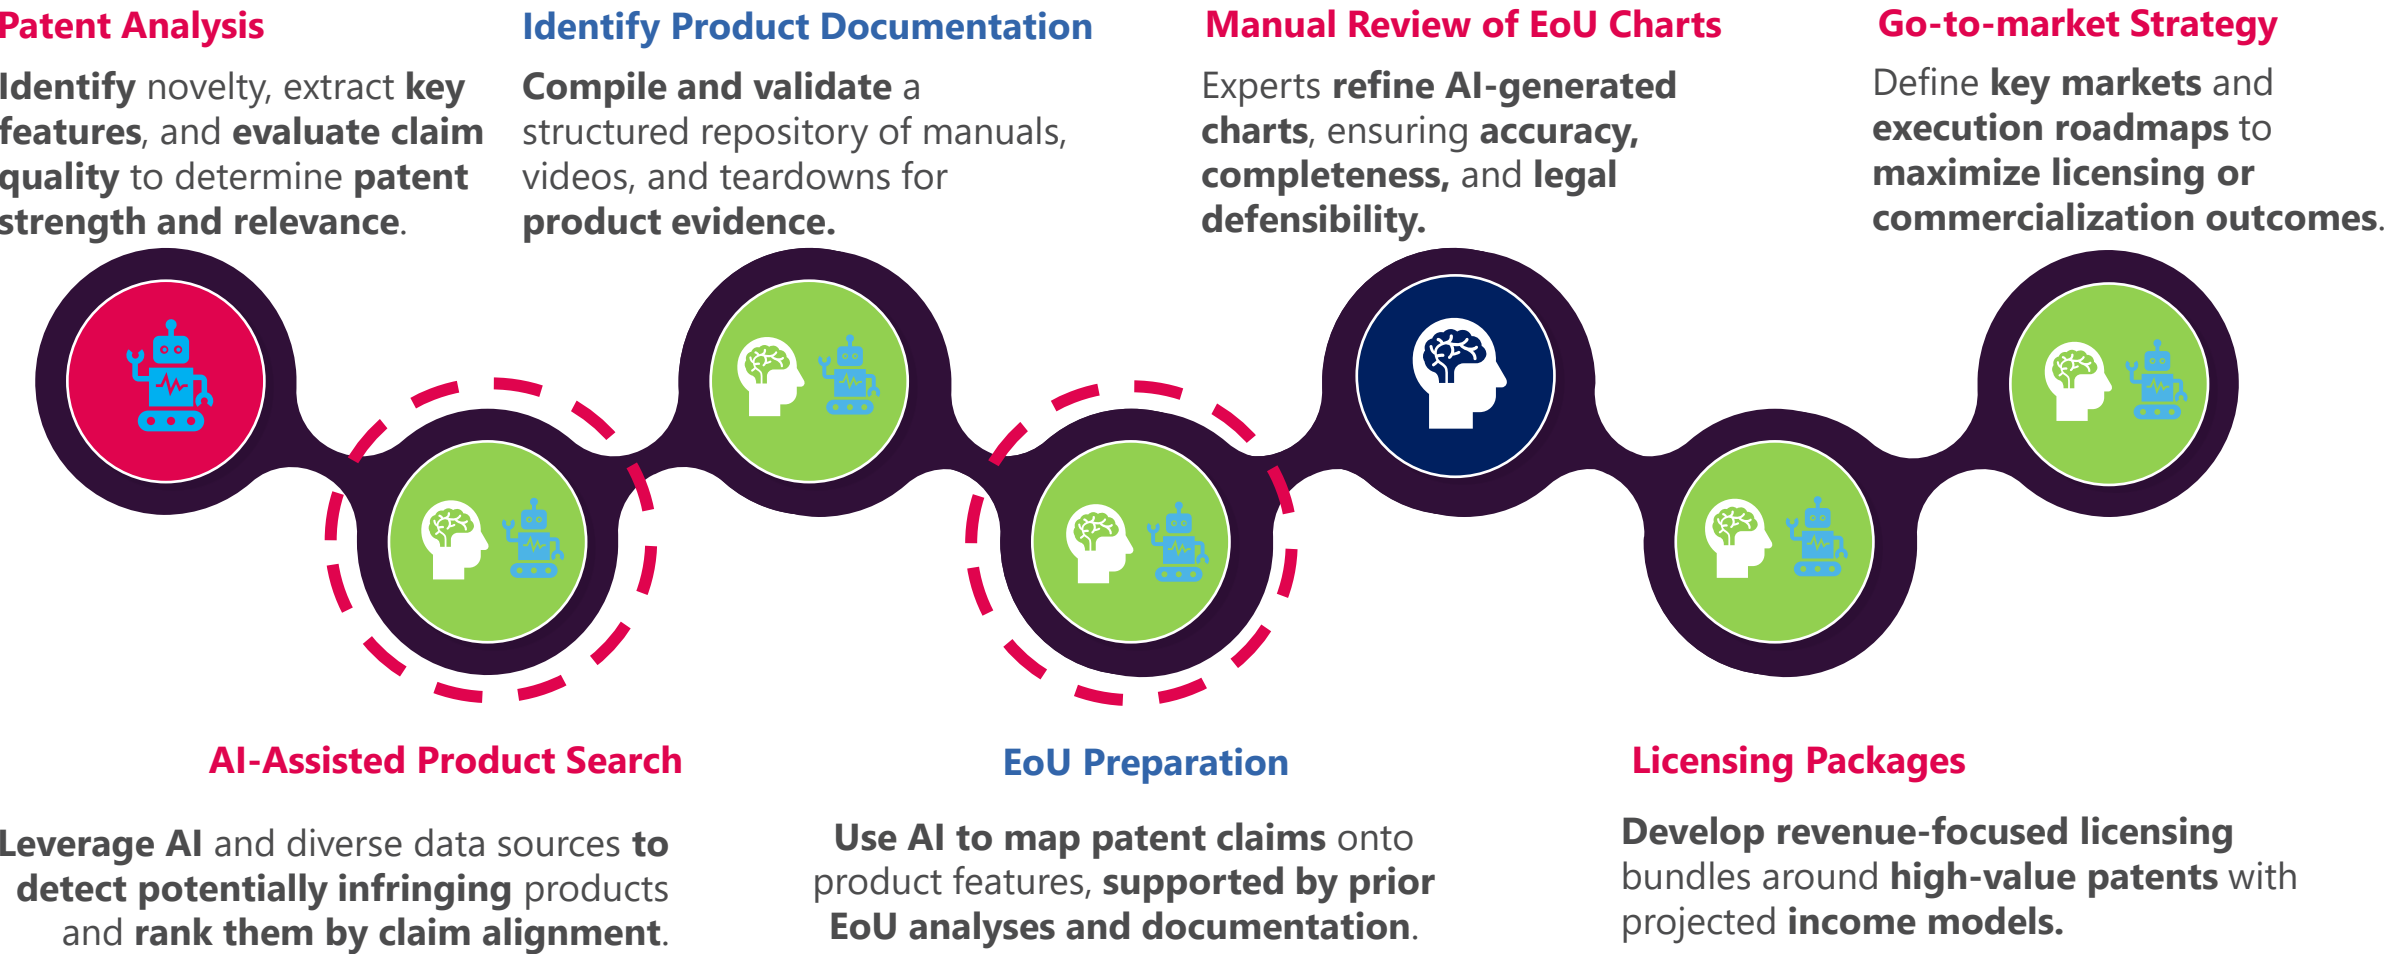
Patent Analysis

Identify novelty, extract key features, and evaluate claim quality to determine patent strength and relevance.

Identify Product Documentation

Compile and validate a structured repository of manuals, videos, and teardowns for product evidence.

Manual Review of EoU Charts

Experts refine AI-generated charts, ensuring accuracy, completeness, and legal defensibility.

Go-to-market Strategy

Define key markets and execution roadmaps to maximize licensing or commercialization outcomes.

AI-Assisted Product Search

Leverage AI and diverse data sources to detect potentially infringing products and rank them by claim alignment.

EoU Preparation

Use AI to map patent claims onto product features, supported by prior EoU analyses and documentation.

Licensing Packages

Develop revenue-focused licensing bundles around high-value patents with projected income models.